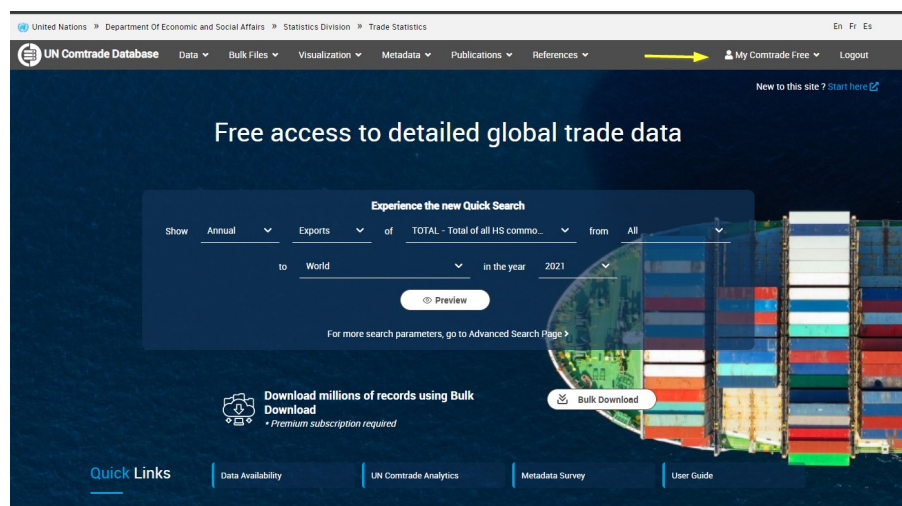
United Nations » Department Of Economic and Social Affairs » Statistics Division » Trade Statistics

En Fr Es

UN Comtrade Database Data Bulk Files Visualization Metadata Publications References

My Comtrade Free Logout

New to this site ? Start here

Free access to detailed global trade data

Experience the new Quick Search

Show Annual Exports of TOTAL - Total of all HS commo... from All

to World in the year 2021

Preview

For more search parameters, go to Advanced Search Page >

Download millions of records using Bulk Download

• Premium subscription required

Bulk Download

Quick Links

Data Availability

UN Comtrade Analytics

Metadata Survey

User Guide